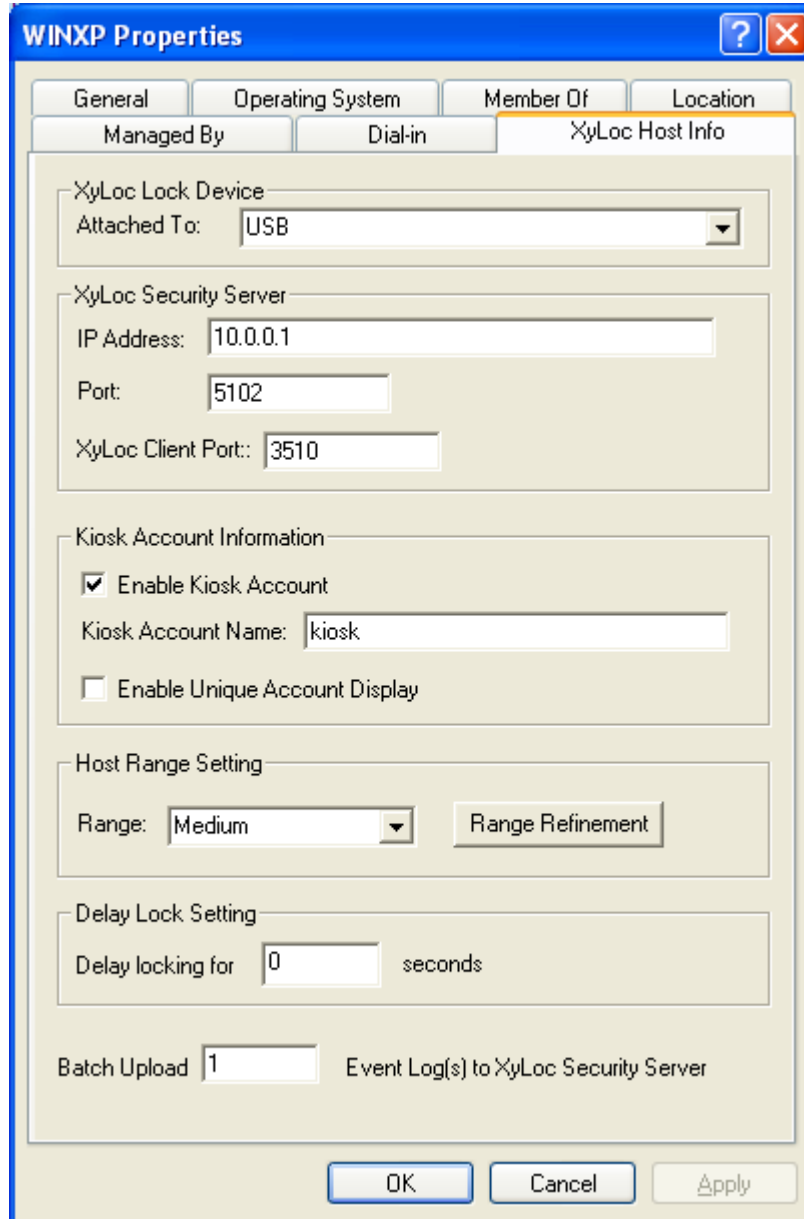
WINXP Properties

?

General | Operating System | Member Of | Location
Managed By | Dial-in | XyLoc Host Info

XyLoc Lock Device
Attached To: USB

XyLoc Security Server
IP Address: 10.0.0.1
Port: 5102
XyLoc Client Port:: 3510

Kiosk Account Information
Enable Kiosk Account
Kiosk Account Name: kiosk
Enable Unique Account Display

Host Range Setting
Range: Medium
Range Refinement

Delay Lock Setting
Delay locking for 0 seconds

Batch Upload 1 Event Log(s) to XyLoc Security Server

OK Cancel Apply